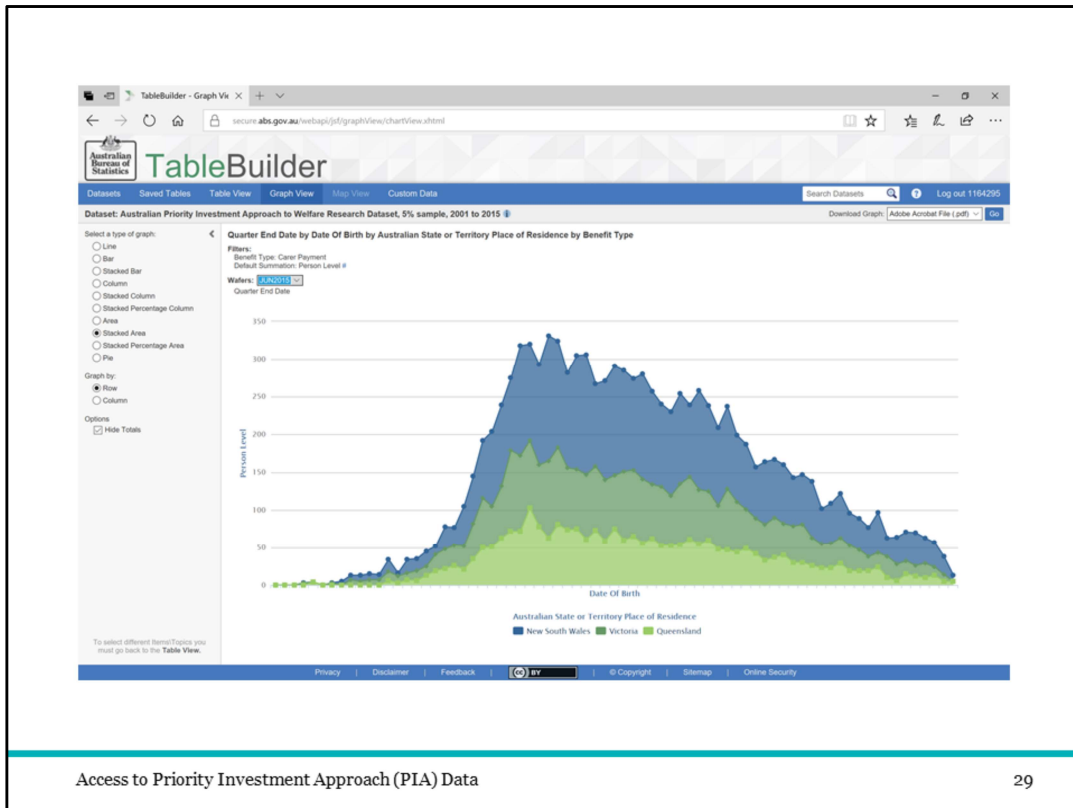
TableBuilder - Graph Vie ×

secure.abs.gov.au/webapi/jsf/graphView/chartView.xhtml

Australian Bureau of Statistics

TableBuilder

Datasets | Saved Tables | Table View | Graph View | Map View | Custom Data

Search Datasets

Log out 1164295

Dataset: Australian Priority Investment Approach to Welfare Research Dataset, 5% sample, 2001 to 2015

Download Graph: Adobe Acrobat File (.pdf) Go

Select a type of graph:
Line
Bar
Stacked Bar
Column
Stacked Column
Stacked Percentage Column
Area
Stacked Area
Stacked Percentage Area
Pie

Graph by:
Row
Column

Options
Hide Totals

To select different Items\Topics you must go back to the Table View.

Quarter End Date by Date Of Birth by Australian State or Territory Place of Residence by Benefit Type

Filters:
Benefit Type: Carer Payment
Default Summation: Person Level

Wafers: JUN2015
Quarter End Date

Person Level

350
300
250
200
150
100
50
0

Date Of Birth

Australian State or Territory Place of Residence
New South Wales | Victoria | Queensland

Privacy | Disclaimer | Feedback | BY | © Copyright | Sitemap | Online Security

Access to Priority Investment Approach (PIA) Data

29